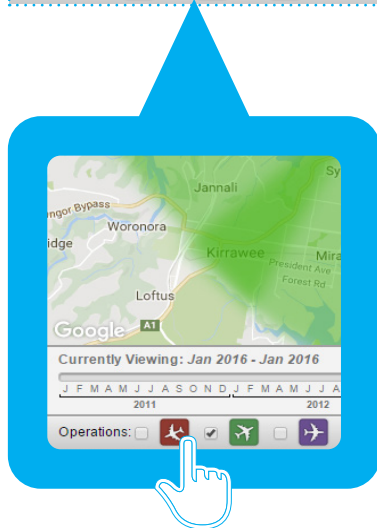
Jannali

Sy

ngor Bypass

Woronora

idge

Kirrawee

Mira

President Ave

Forest Rd

Loftus

A1

Google

Currently Viewing: Jan 2016 - Jan 2016

J F M A M J J A S O N D J F M A M J J A

2011

2012

Operations: